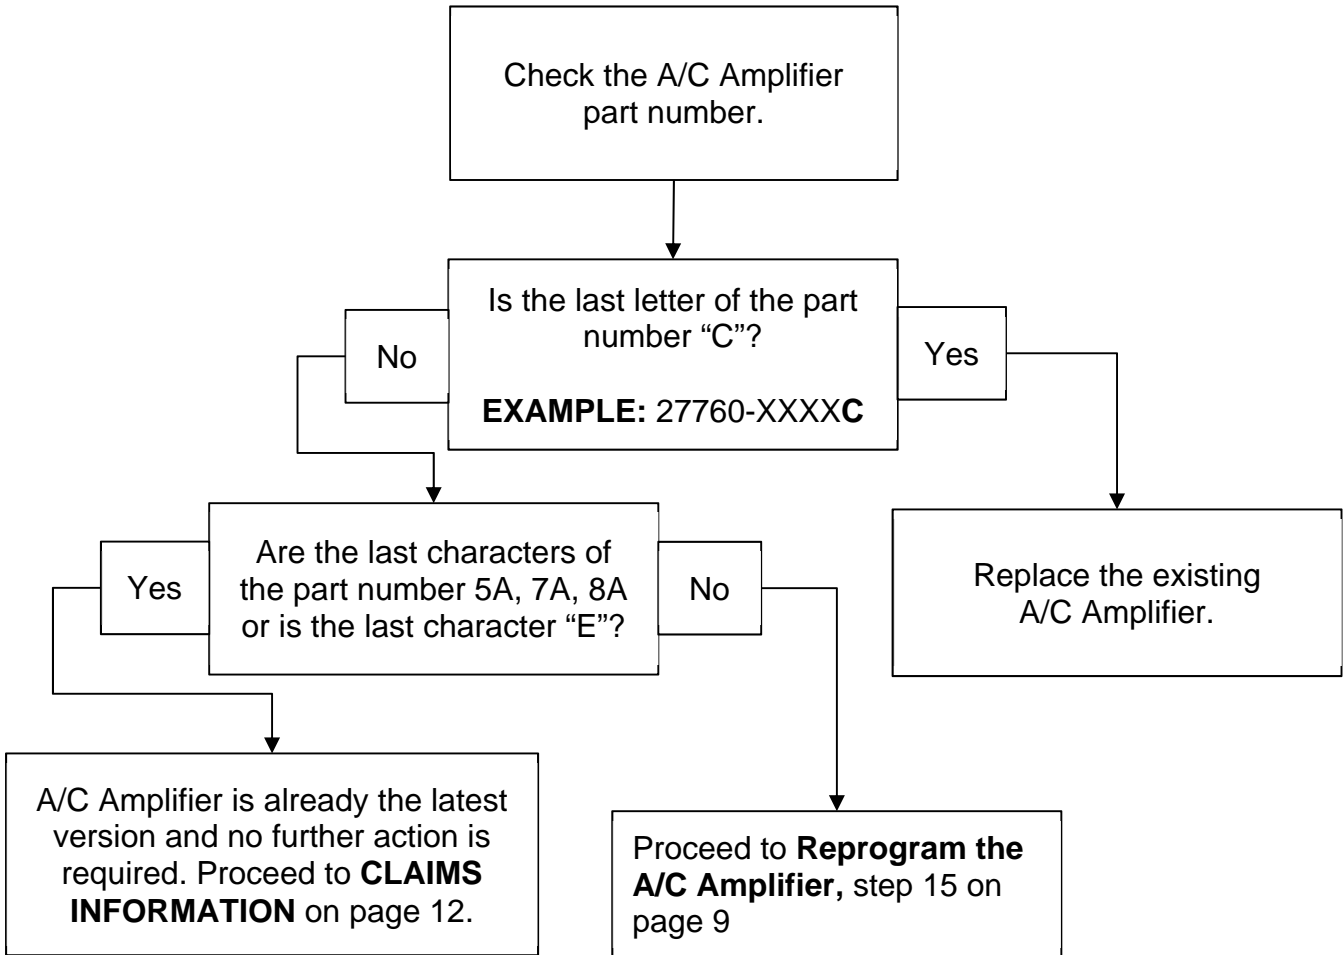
Check the A/C Amplifier part number.

Is the last letter of the part number "C"?

**EXAMPLE:** 27760-XXXX**C**

No

Yes

Are the last characters of the part number 5A, 7A, 8A or is the last character "E"?

Yes

No

Replace the existing A/C Amplifier.

A/C Amplifier is already the latest version and no further action is required. Proceed to **CLAIMS INFORMATION** on page 12.

Proceed to **Reprogram the A/C Amplifier,** step 15 on page 9